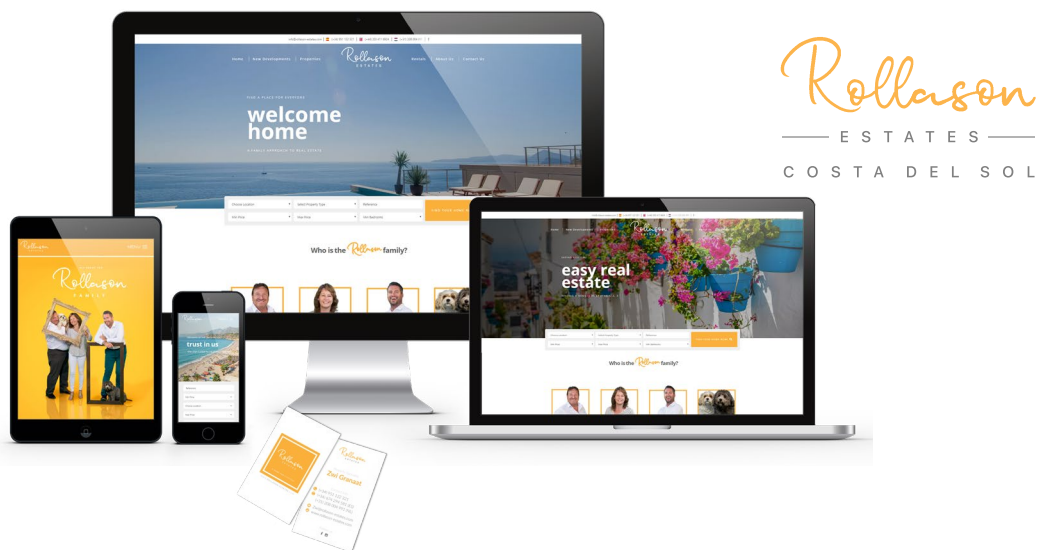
Rollason
ESTATES
COSTA DEL SOL

Home | New Developments | Properties
Rollason ESTATES
Rentals | About Us | Contact Us

FIND A PLACE FOR EVERYONE
welcome home
A FAMILY APPROACH TO REAL ESTATE

Choose Location
Select Property Type
Reference
Min Price
Max Price
Min Bedrooms

Who is the Rollason family?

Rollason
MENU
Rollason FAMILY

trust in us

easy real estate

Who is the Rollason family?

Rollason
Zoë Grimaldi